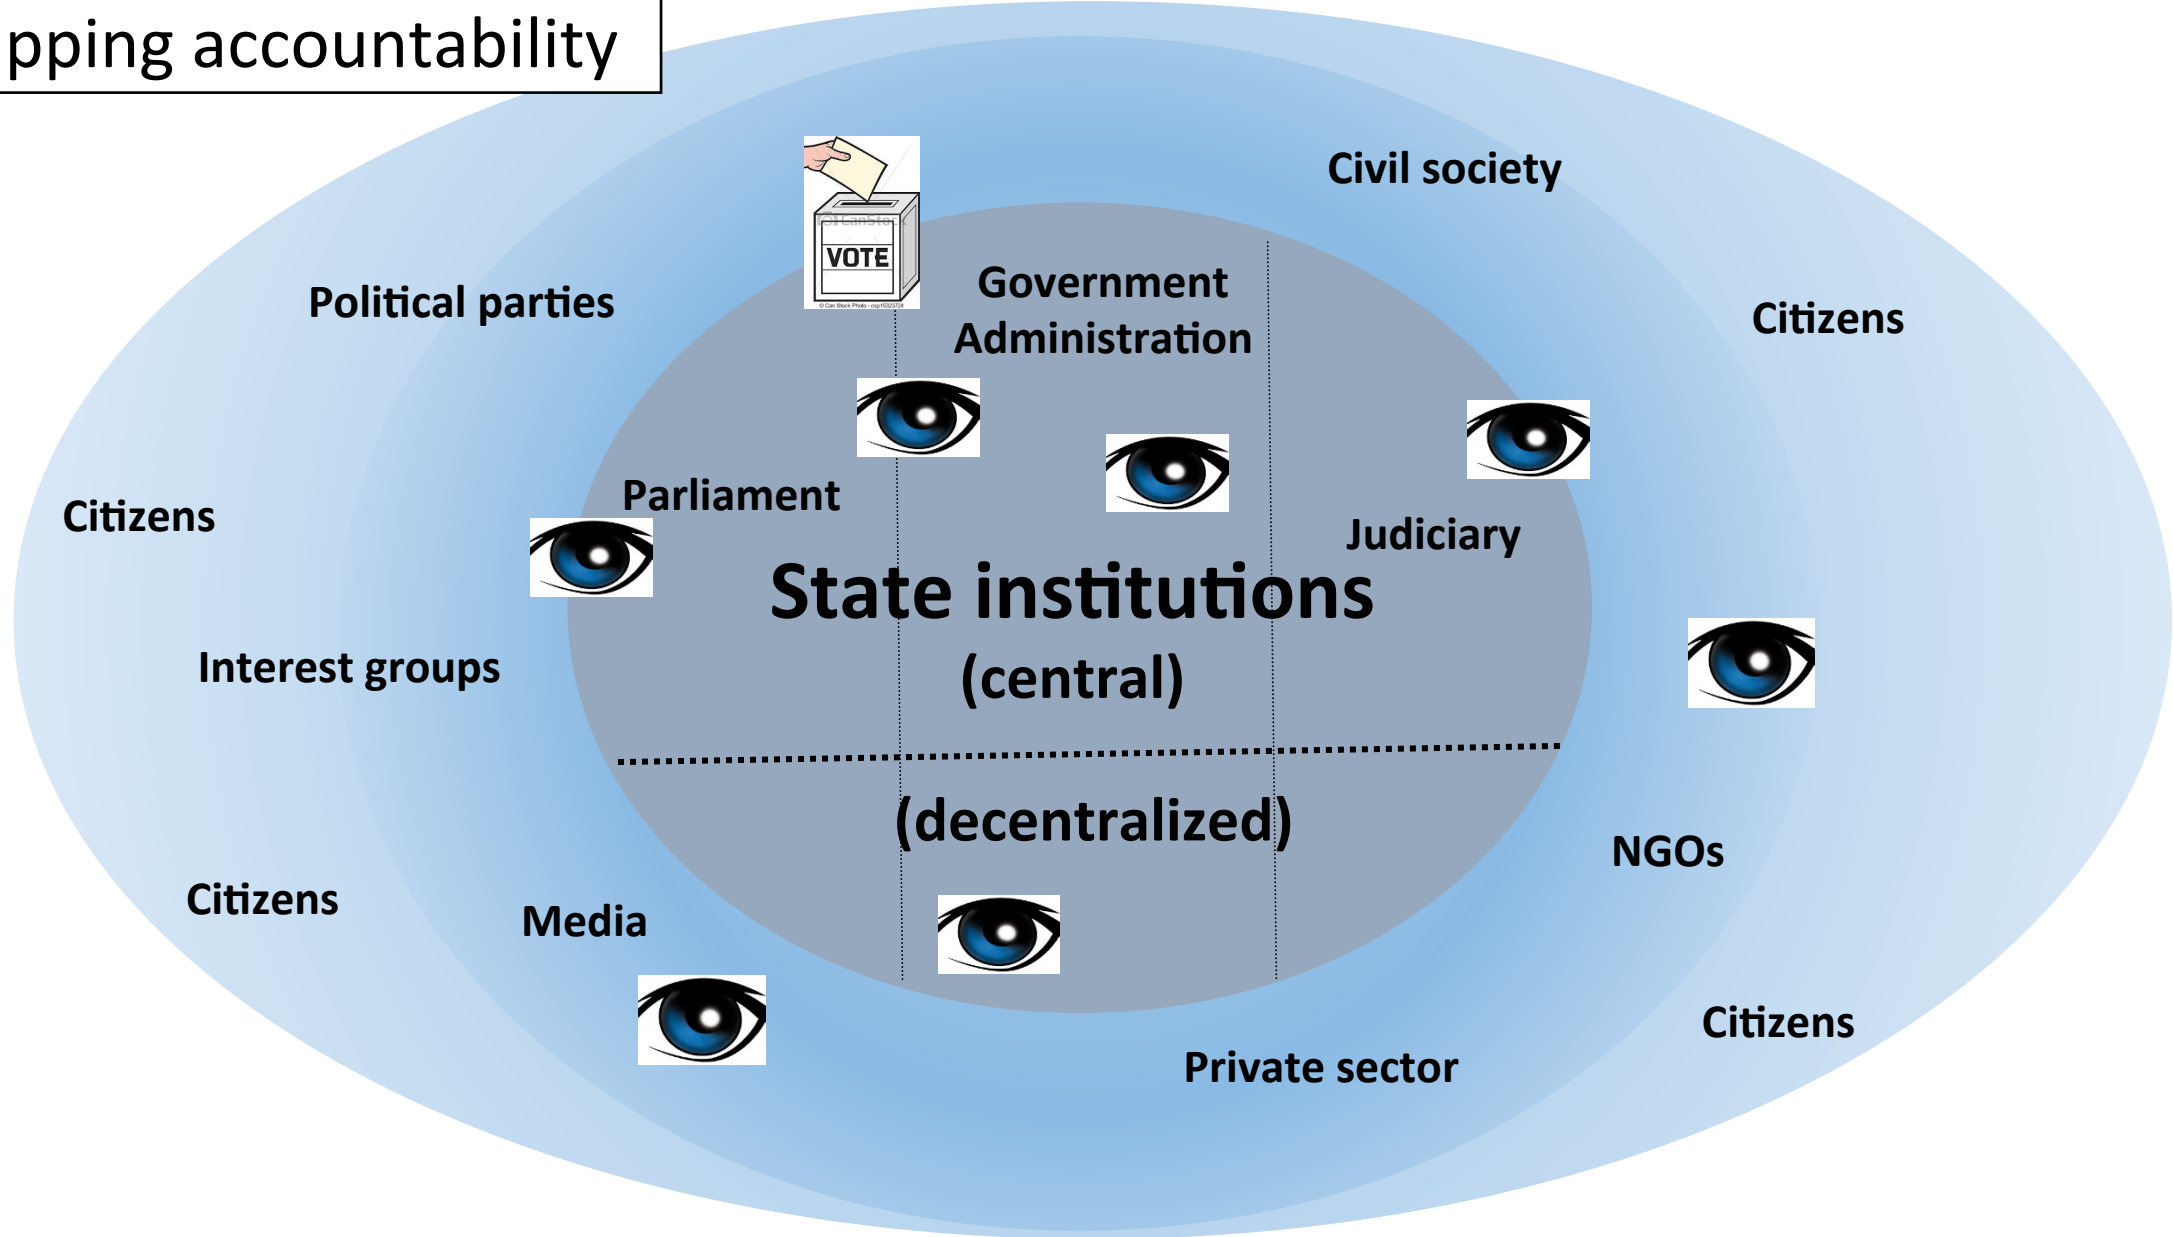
pping accountability

Civil society

VOTE

Political parties

Government Administration

Citizens

Citizens

Parliament

Judiciary

State institutions

(central)

Interest groups

(decentralized)

NGOs

Citizens

Media

Citizens

Private sector